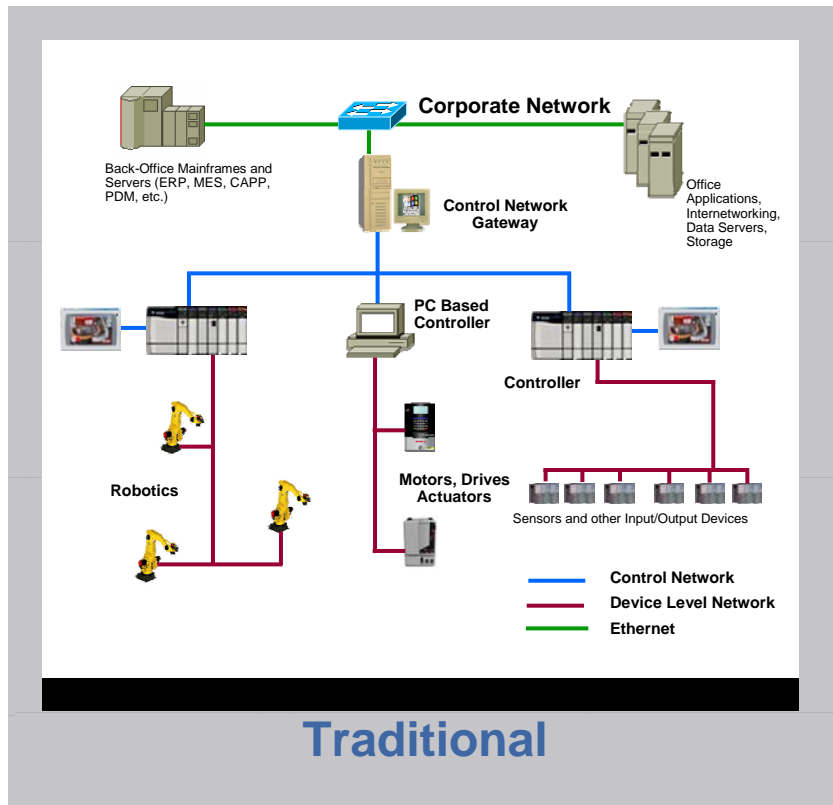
Corporate Network

Back-Office Mainframes and Servers (ERP, MES, CAPP, PDM, etc.)

Office Applications, Internetworking, Data Servers, Storage

Control Network Gateway

PC Based Controller

Controller

Robotics

Motors, Drives Actuators

Sensors and other Input/Output Devices

Control Network
Device Level Network
Ethernet

Traditional